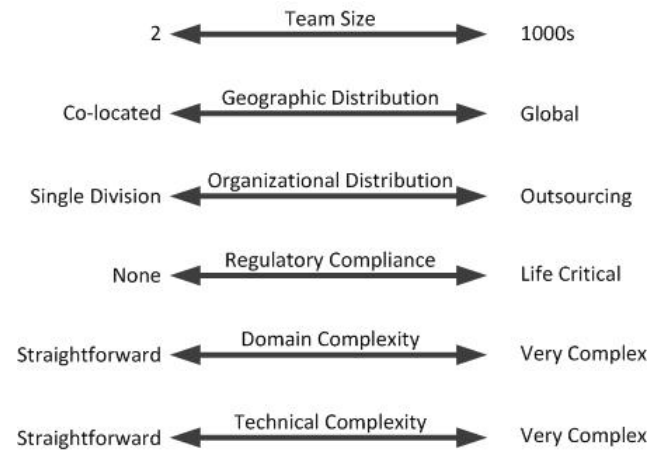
2 Team Size 1000s

Co-located Geographic Distribution Global

Single Division Organizational Distribution Outsourcing

None Regulatory Compliance Life Critical

Straightforward Domain Complexity Very Complex

Straightforward Technical Complexity Very Complex